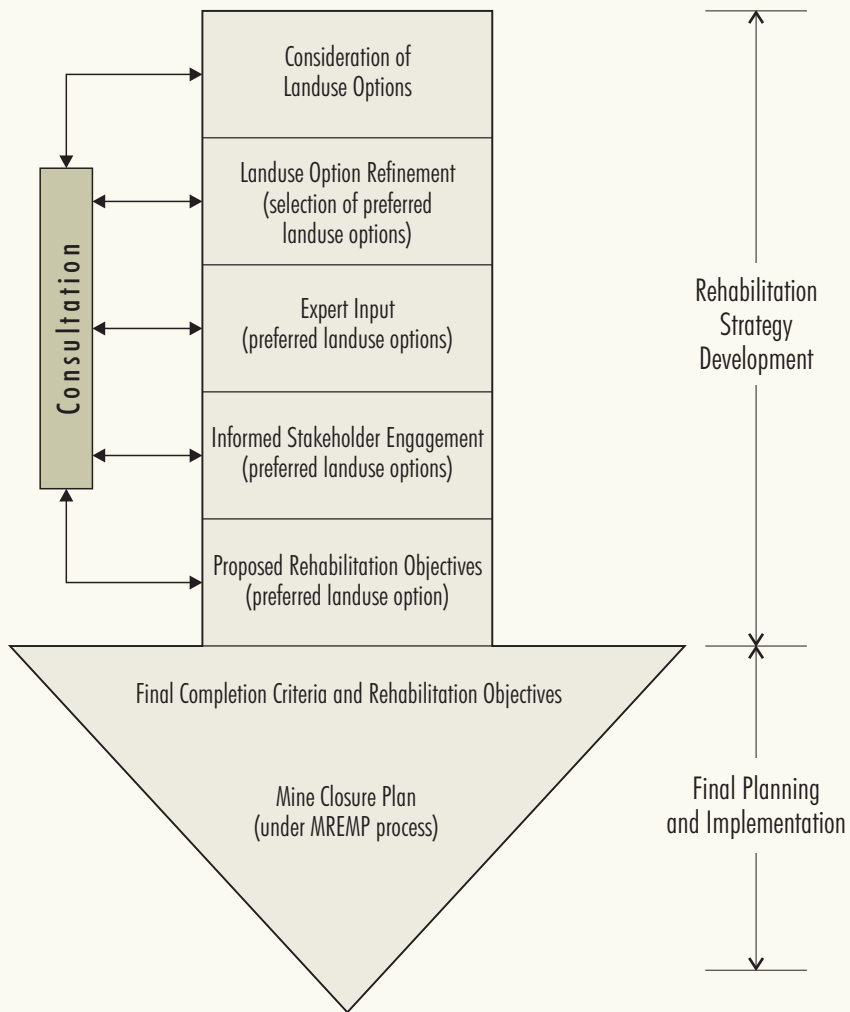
Consideration of Landuse Options

Landuse Option Refinement (selection of preferred landuse options)

Expert Input (preferred landuse options)

Informed Stakeholder Engagement (preferred landuse options)

Proposed Rehabilitation Objectives (preferred landuse option)

Consultation

Rehabilitation Strategy Development

Final Completion Criteria and Rehabilitation Objectives

Mine Closure Plan (under MREMP process)

Final Planning and Implementation